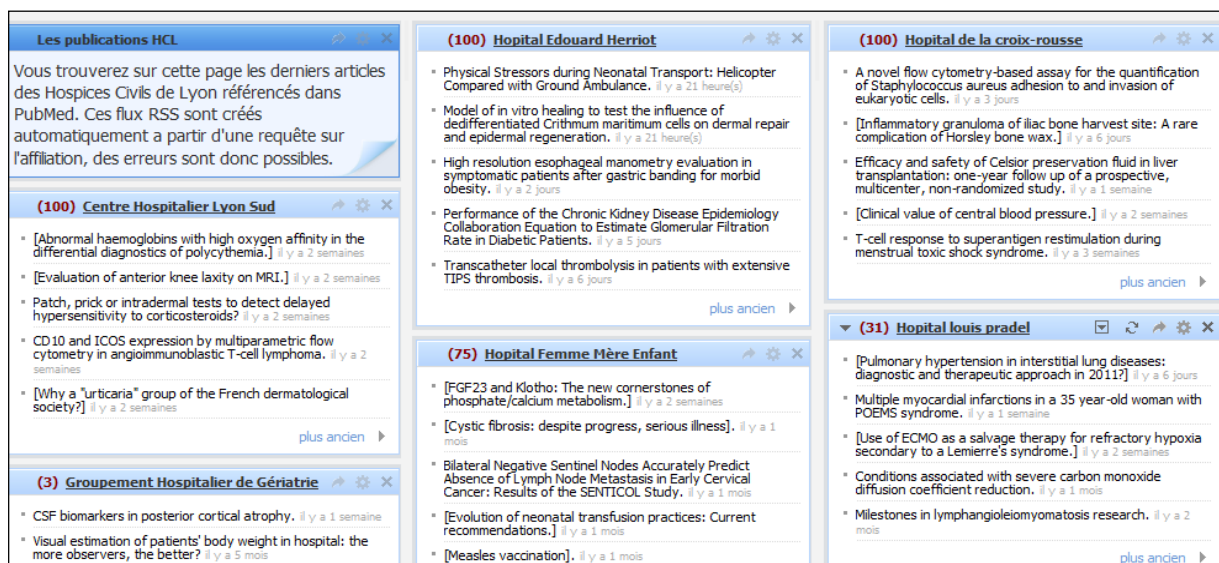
Les publications HCL

Vous trouverez sur cette page les derniers articles des Hospices Civils de Lyon référencés dans PubMed. Ces flux RSS sont créés automatiquement a partir d'une requête sur l'affiliation, des erreurs sont donc possibles.

(100) Centre Hospitalier Lyon Sud

[Abnormal haemoglobins with high oxygen affinity in the differential diagnostics of polycythemia.] il y a 2 semaines

[Evaluation of anterior knee laxity on MRI.] il y a 2 semaines

Patch, prick or intradermal tests to detect delayed hypersensitivity to corticosteroids? il y a 2 semaines

CD10 and ICOS expression by multiparametric flow cytometry in angioimmunoblastic T-cell lymphoma. il y a 2 semaines

[Why a "urticaria" group of the French dermatological society?] il y a 2 semaines

plus ancien

(3) Groupement Hospitalier de Gériatrie

CSF biomarkers in posterior cortical atrophy. il y a 1 semaine

Visual estimation of patients' body weight in hospital: the more observers, the better? il y a 5 mois

(100) Hopital Edouard Herriot

Physical Stressors during Neonatal Transport: Helicopter Compared with Ground Ambulance. il y a 21 heure(s)

Model of in vitro healing to test the influence of dedifferentiated Crithmum maritimum cells on dermal repair and epidermal regeneration. il y a 21 heure(s)

High resolution esophageal manometry evaluation in symptomatic patients after gastric banding for morbid obesity. il y a 2 jours

Performance of the Chronic Kidney Disease Epidemiology Collaboration Equation to Estimate Glomerular Filtration Rate in Diabetic Patients. il y a 5 jours

Transcatheter local thrombolysis in patients with extensive TIPS thrombosis. il y a 6 jours

plus ancien

(75) Hopital Femme Mère Enfant

[FGF23 and Klotho: The new cornerstones of phosphate/calcium metabolism.] il y a 2 semaines

[Cystic fibrosis: despite progress, serious illness]. il y a 1 mois

Bilateral Negative Sentinel Nodes Accurately Predict Absence of Lymph Node Metastasis in Early Cervical Cancer: Results of the SENTICOL Study. il y a 1 mois

[Evolution of neonatal transfusion practices: Current recommendations.] il y a 1 mois

[Measles vaccination]. il y a 1 mois

(100) Hopital de la croix-rousse

A novel flow cytometry-based assay for the quantification of Staphylococcus aureus adhesion to and invasion of eukaryotic cells. il y a 3 jours

[Inflammatory granuloma of iliac bone harvest site: A rare complication of Horsley bone wax.] il y a 6 jours

Efficacy and safety of Celsior preservation fluid in liver transplantation: one-year follow up of a prospective, multicenter, non-randomized study. il y a 1 semaine

[Clinical value of central blood pressure.] il y a 2 semaines

T-cell response to superantigen restimulation during menstrual toxic shock syndrome. il y a 3 semaines

plus ancien

(31) Hopital louis pradel

[Pulmonary hypertension in interstitial lung diseases: diagnostic and therapeutic approach in 2011?] il y a 6 jours

Multiple myocardial infarctions in a 35 year-old woman with POEMS syndrome. il y a 1 semaine

[Use of ECMO as a salvage therapy for refractory hypoxia secondary to a Lemierre's syndrome.] il y a 2 semaines

Conditions associated with severe carbon monoxide diffusion coefficient reduction. il y a 1 mois

Milestones in lymphangioleiomyomatosis research. il y a 2 mois

plus ancien